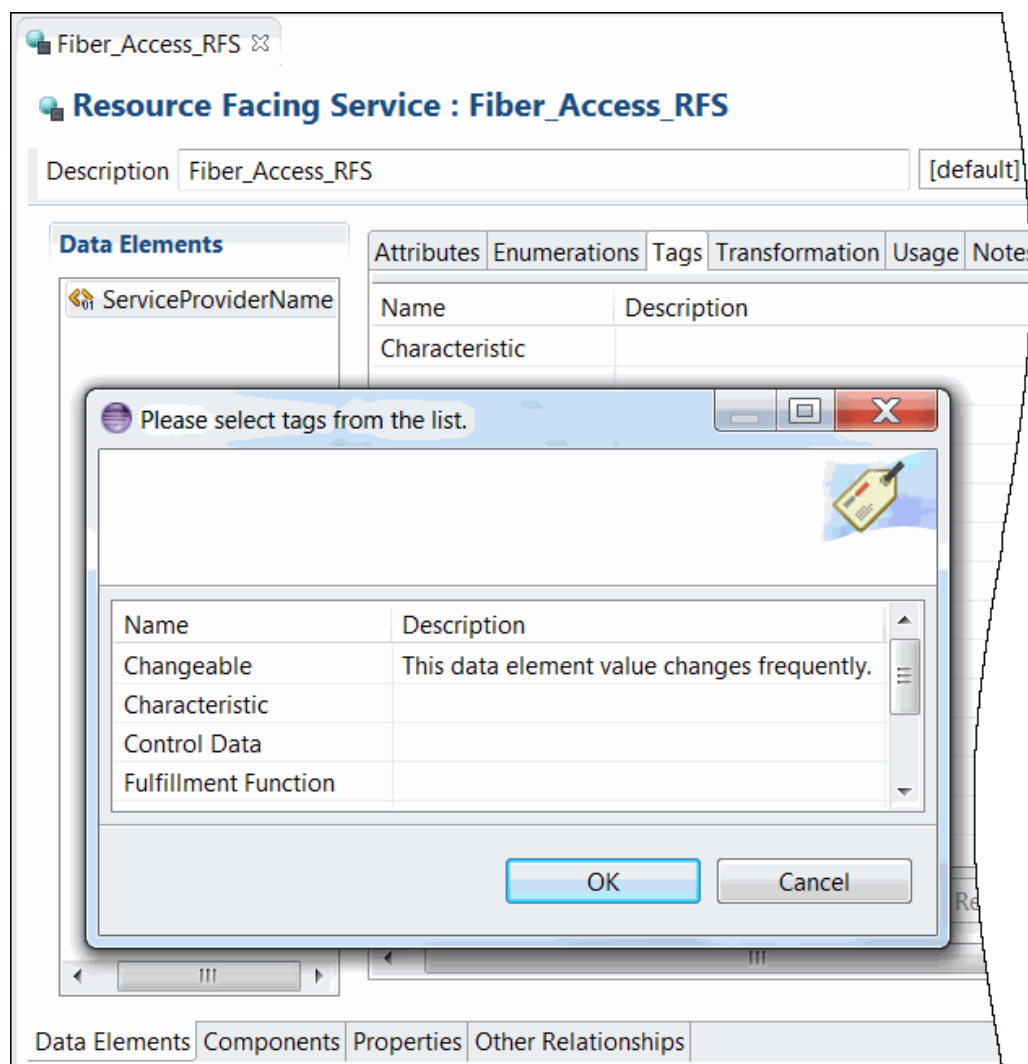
Fiber_Access_RFS ✕

Resource Facing Service : Fiber_Access_RFS

Description Fiber_Access_RFS [default]

Data Elements

ServiceProviderName

Attributes | Enumerations | Tags | Transformation | Usage | Notes

| Name | Description |
|---|---|
| Characteristic | |

Please select tags from the list.

| Name | Description |
|---|---|
| Changeable | This data element value changes frequently. |
| Characteristic | |
| Control Data | |
| Fulfillment Function | |

OK Cancel

Re

Data Elements | Components | Properties | Other Relationships